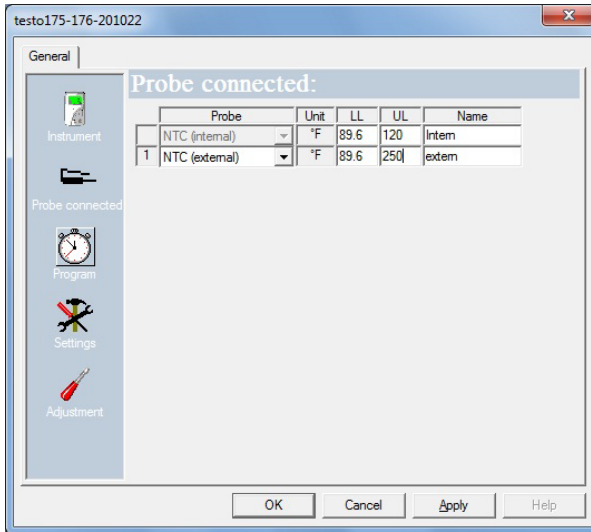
testo175-176-201022

General

Probe connected:

Instrument

Probe connected

Program

Settings

Adjustment

| | Probe | Unit | LL | UL | Name |
|---|---|---|---|---|---|
| | NTC (internal) | °F | 89.6 | 120 | Intern |
| 1 | NTC (external) | °F | 89.6 | 250 | extern |

OK Cancel Apply Help